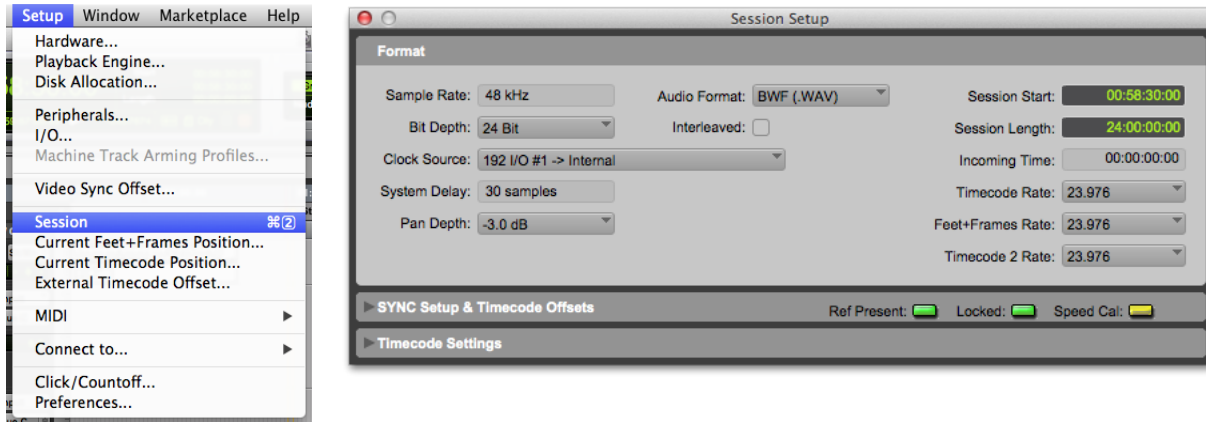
Setup Window Marketplace Help

Hardware...
Playback Engine...
Disk Allocation...

Peripherals...
I/O...
Machine Track Arming Profiles...

Video Sync Offset...

Session ⌘2
Current Feet+Frames Position...
Current Timecode Position...
External Timecode Offset...

MIDI

Connect to...

Click/Countoff...
Preferences...

Session Setup

Format

Sample Rate: 48 kHz
Bit Depth: 24 Bit
Clock Source: 192 I/O #1 -> Internal
System Delay: 30 samples
Pan Depth: -3.0 dB

Audio Format: BWF (.WAV)
Interleaved:

Session Start: 00:58:30:00
Session Length: 24:00:00:00
Incoming Time: 00:00:00:00
Timecode Rate: 23.976
Feet+Frames Rate: 23.976
Timecode 2 Rate: 23.976

SYNC Setup & Timecode Offsets
Ref Present: Locked: Speed Cal:

Timecode Settings